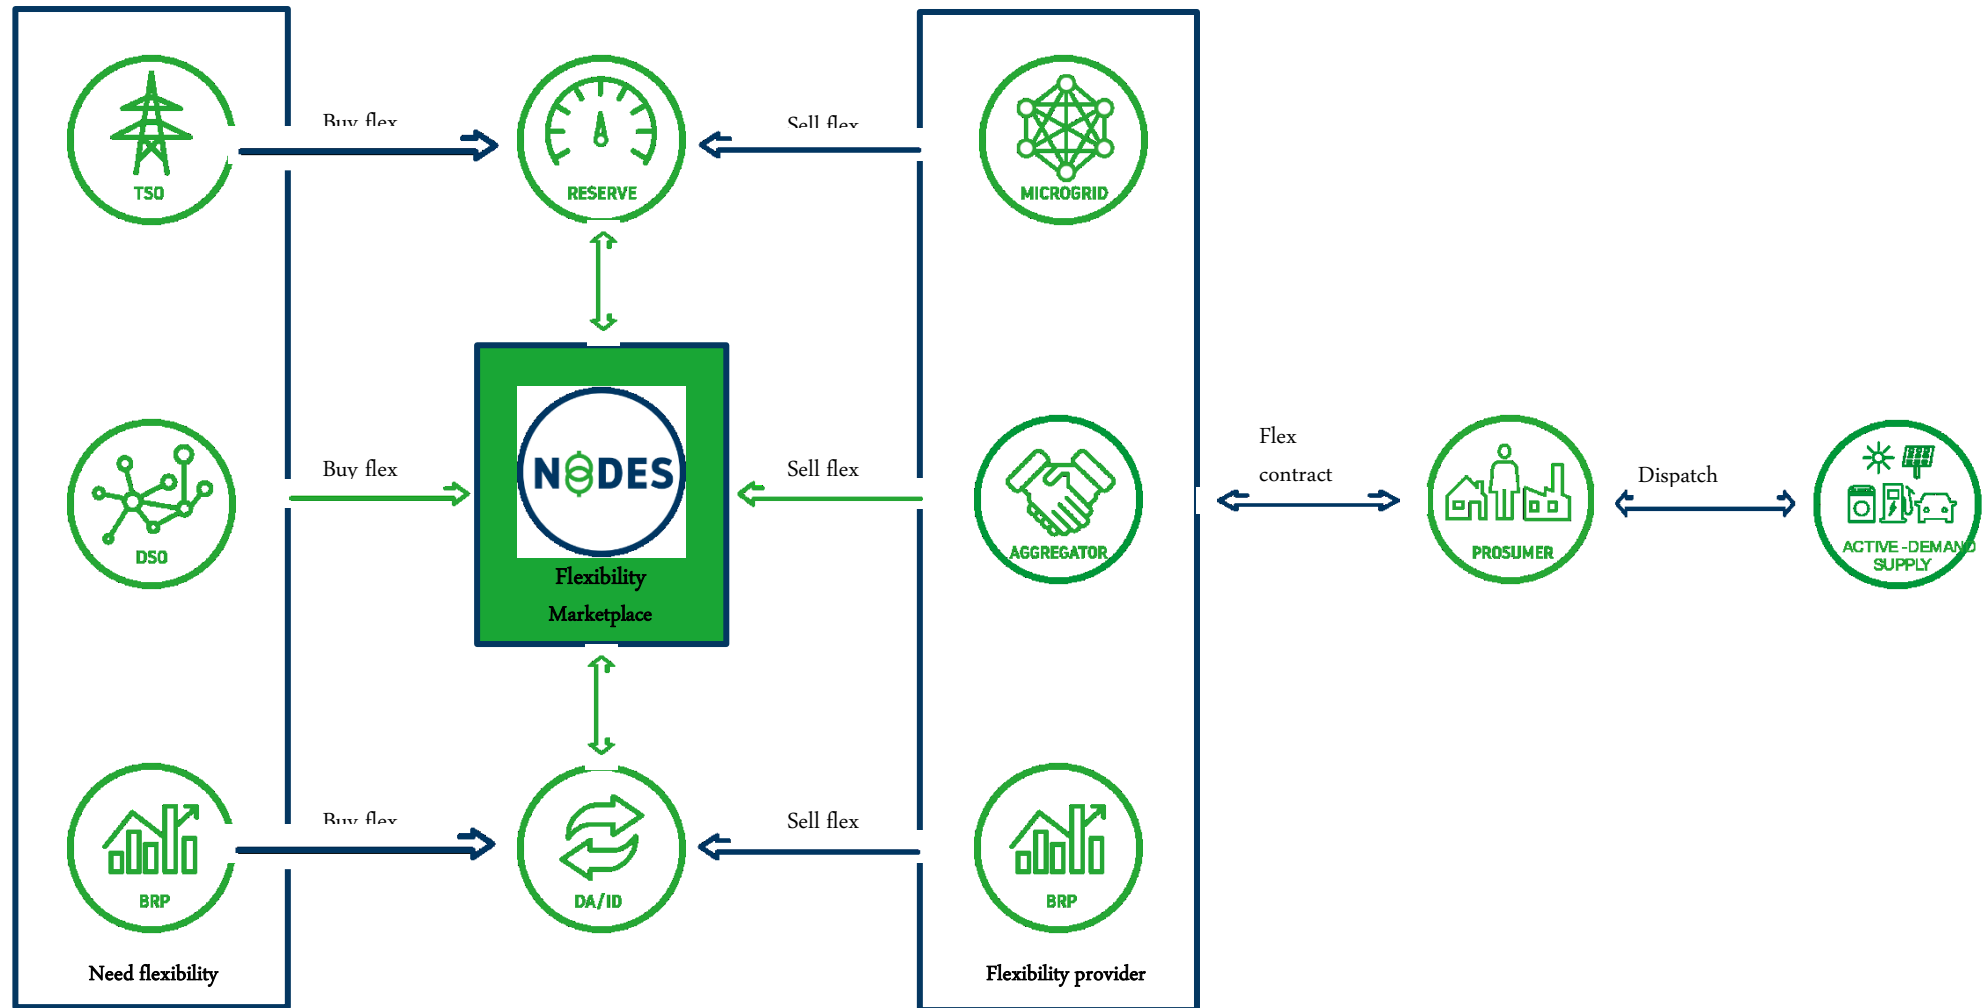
TSO

Buy flex

RESERVE

Sell flex

MICROGRID

DSO

Buy flex

NODES

Flexibility Marketplace

Sell flex

AGGREGATOR

Flex contract

PROSUMER

Dispatch

ACTIVE -DEMAND SUPPLY

BRP

Buy flex

DA/ID

Sell flex

BRP

Need flexibility

Flexibility provider